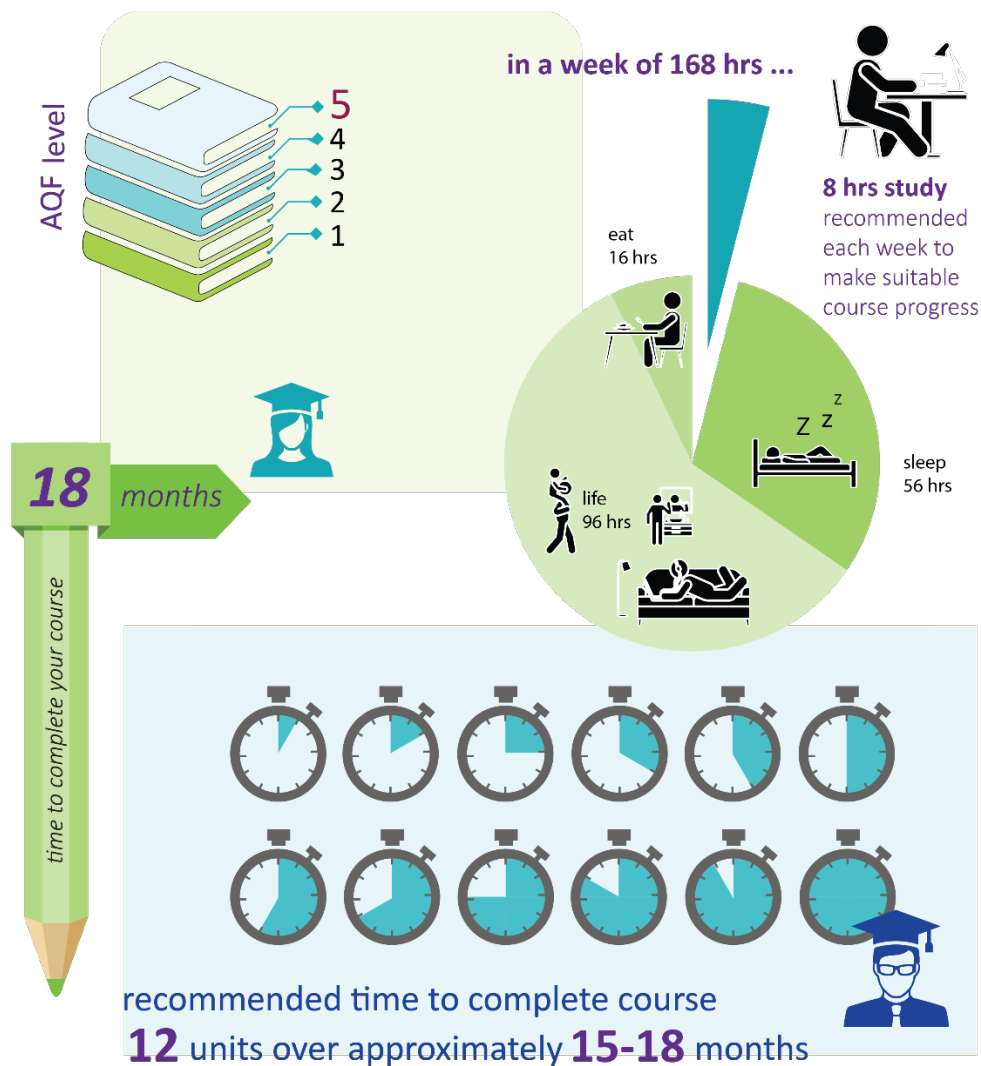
AQF level

5
4
3
2
1

18 months

time to complete your course

in a week of 168 hrs ...

8 hrs study recommended each week to make suitable course progress

eat
16 hrs

Z Z Z

sleep
56 hrs

life
96 hrs

recommended time to complete course
12 units over approximately 15-18 months